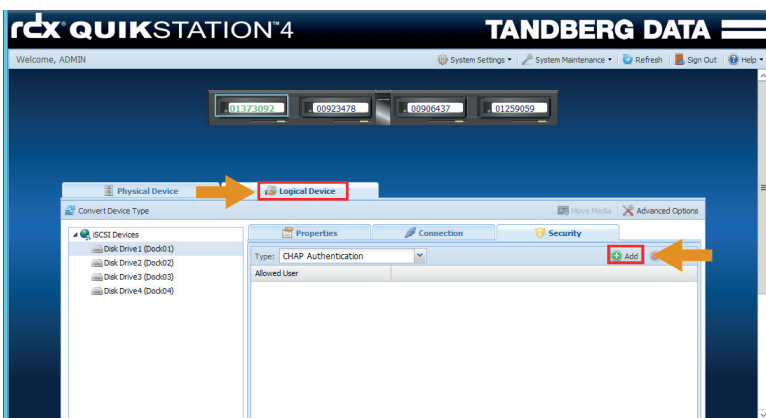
rdx® QUIKSTATION™4

TANDBERG DATA

Welcome, ADMIN

System Settings ▾ System Maintenance ▾ Refresh Sign Out Help ▾

01373092 00923478 00906437 01259059

Physical Device

Logical Device

Convert Device Type

Move Media Advanced Options

iSCSI Devices

Disk Drive1 (Dock01)

Disk Drive2 (Dock02)

Disk Drive3 (Dock03)

Disk Drive4 (Dock04)

Properties

Connection

Security

Type: CHAP Authentication

Add

Allowed User